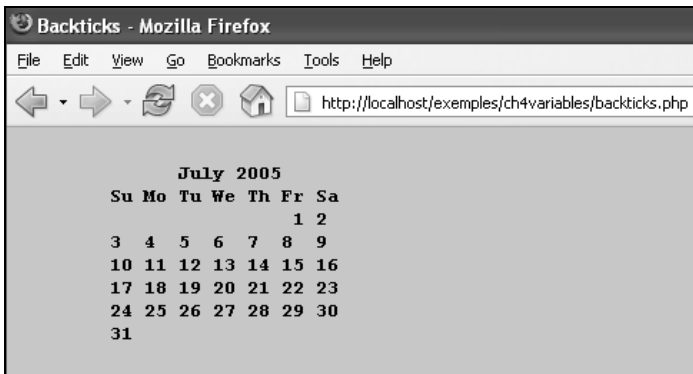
Backticks - Mozilla Firefox

File Edit View Go Bookmarks Tools Help

http://localhost/exemples/ch4variables/backticks.php

July 2005
Su Mo Tu We Th Fr Sa
1 2
3 4 5 6 7 8 9
10 11 12 13 14 15 16
17 18 19 20 21 22 23
24 25 26 27 28 29 30
31